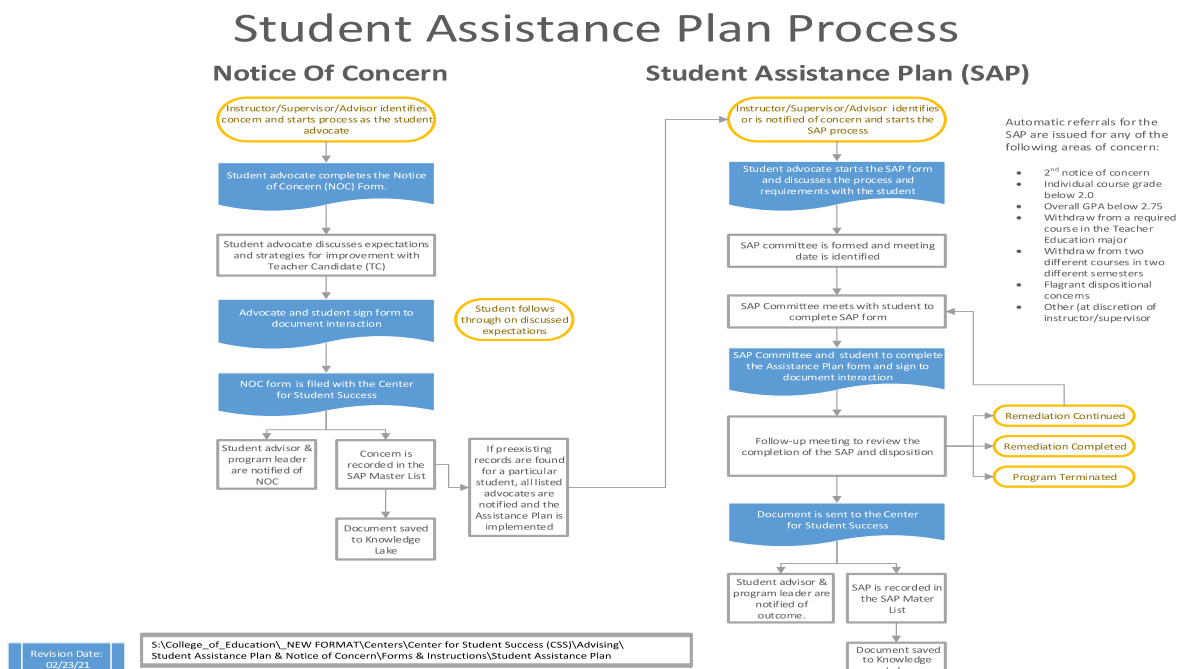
Student Assistance Plan Process

Notice Of Concern

Instructor/Supervisor/Advisor identifies concern and starts process as the student advocate

Student advocate completes the Notice of Concern (NOC) Form.

Student advocate discusses expectations and strategies for improvement with Teacher Candidate (TC)

Advocate and student sign form to document interaction

Student follows through on discussed expectations

NOC form is filed with the Center for Student Success

Student advisor & program leader are notified of NOC

Concern is recorded in the SAP Master List

Document saved to Knowledge Lake

If preexisting records are found for a particular student, all listed advocates are notified and the Assistance Plan is implemented

Student Assistance Plan (SAP)

Instructor/Supervisor/Advisor identifies or is notified of concern and starts the SAP process

Student advocate starts the SAP form and discusses the process and requirements with the student

SAP committee is formed and meeting date is identified

SAP Committee meets with student to complete SAP form

SAP Committee and student to complete the Assistance Plan form and sign to document interaction

Follow-up meeting to review the completion of the SAP and disposition

Remediation Continued

Remediation Completed

Program Terminated

Document is sent to the Center for Student Success

Student advisor & program leader are notified of outcome.

SAP is recorded in the SAP Mater List

Document saved to Knowledge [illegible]

Automatic referrals for the SAP are issued for any of the following areas of concern:

- $2^{nd}$ notice of concern
- Individual course grade below 2.0
- Overall GPA below 2.75
- Withdraw from a required course in the Teacher Education major
- Withdraw from two different courses in two different semesters
- Flagrant dispositional concerns
- Other (at discretion of instructor/supervisor

Revision Date: 02/23/21

S:\College_of_Education\_NEW FORMAT\Centers\Center for Student Success (CSS)\Advising\ Student Assistance Plan & Notice of Concern\Forms & Instructions\Student Assistance Plan